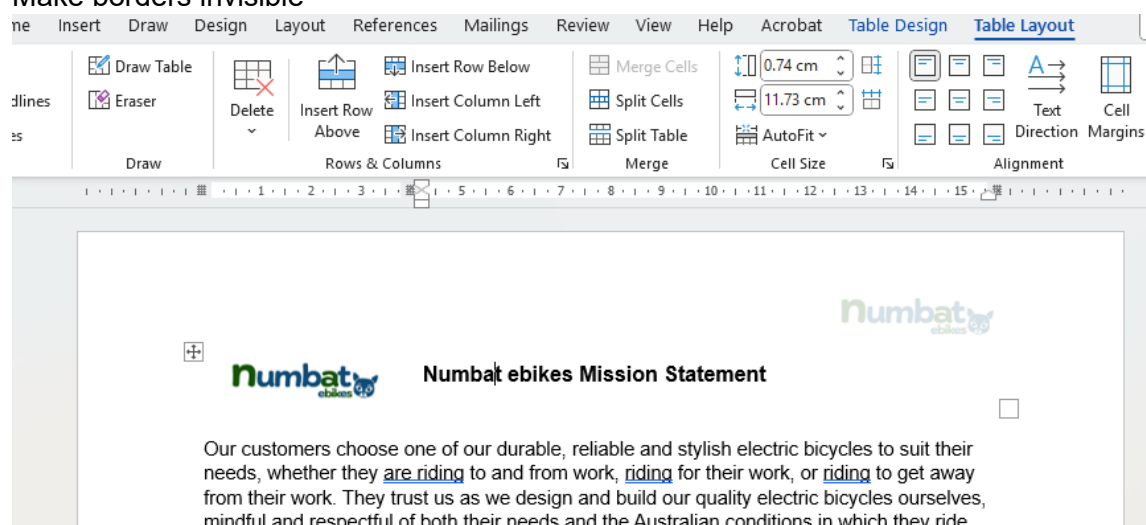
Make borders invisible

ne Insert Draw Design Layout References Mailings Review View Help Acrobat Table Design Table Layout

dlines
es

Draw Table
Eraser
Draw

Delete

Insert Row Above
Insert Row Below
Insert Column Left
Insert Column Right
Rows & Columns

Merge Cells
Split Cells
Split Table
Merge

0.74 cm
11.73 cm
AutoFit
Cell Size

Text Direction
Cell Margins
Alignment

· 1 · 2 · 3 · 4 · 5 · 6 · 7 · 8 · 9 · 10 · 11 · 12 · 13 · 14 · 15 ·

numbat ebikes

numbat ebikes

Numbat ebikes Mission Statement

Our customers choose one of our durable, reliable and stylish electric bicycles to suit their needs, whether they are riding to and from work, riding for their work, or riding to get away from their work. They trust us as we design and build our quality electric bicycles ourselves, mindful and respectful of both their needs and the Australian conditions in which they ride